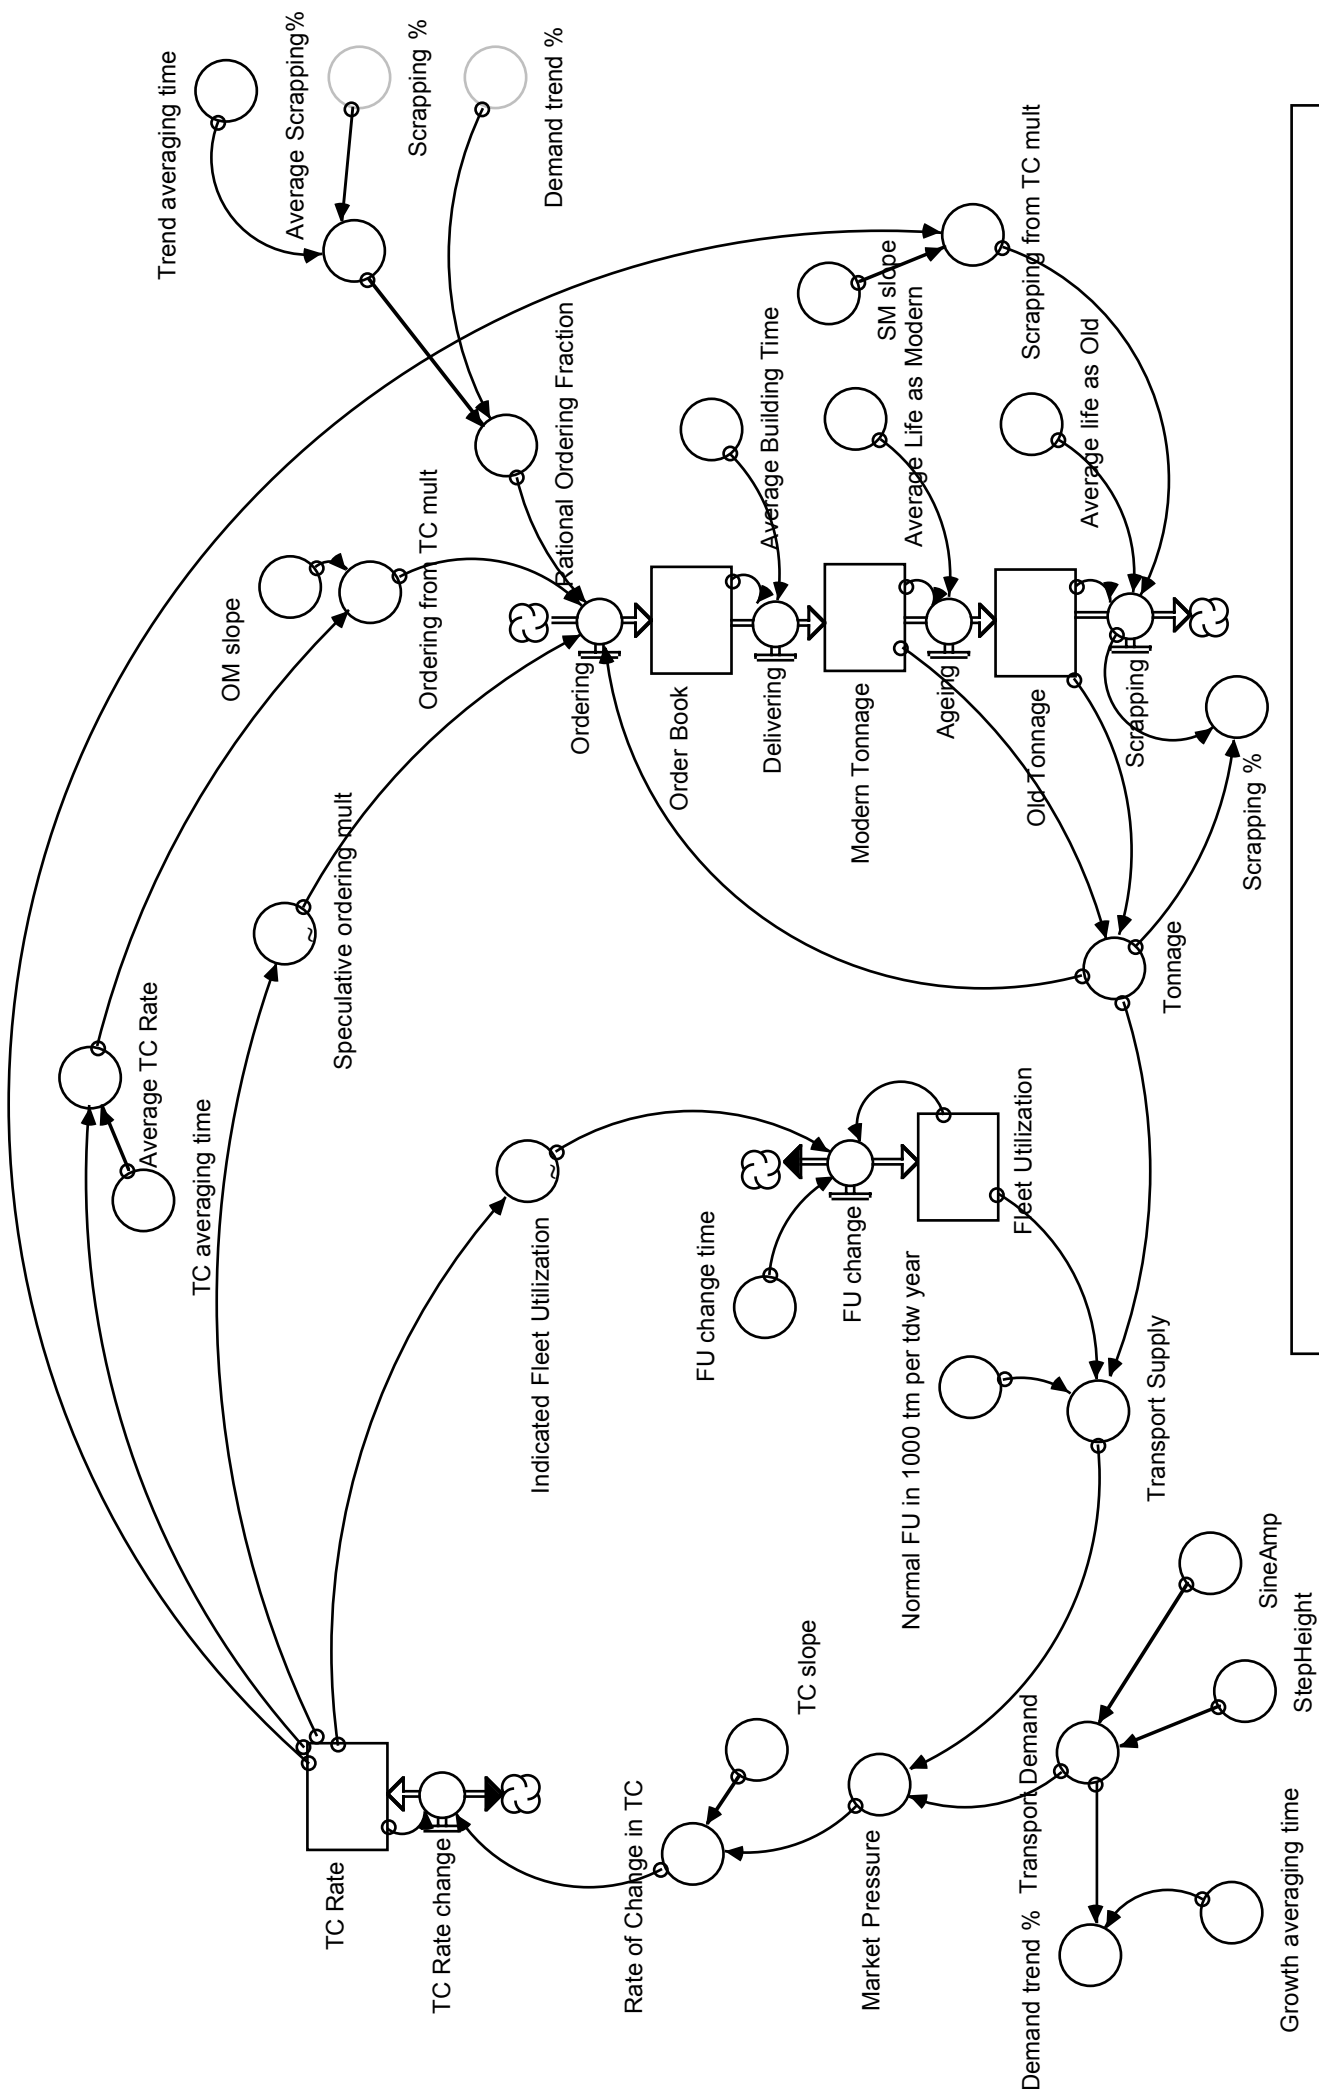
Trend averaging time
Average Scrapping%
Scrapping %
Demand trend %
Scrapping from TC mult
SM slope
Rational Ordering Fraction
Average Building Time
Average Life as Modern
Average life as Old
OM slope
Ordering from TC mult
Ordering
Order Book
Delivering
Modern Tonnage
Ageing
Old Tonnage
Scrapping
Scrapping %
Speculative ordering mult
Tonnage
Average TC Rate
TC averaging time
Fleet Utilization
FU change
FU change time
Indicated Fleet Utilization
Normal FU in 1000 tm per tdw year
Transport Supply
SineAmp
StepHeight
TC slope
Transport Demand
TC Rate
TC Rate change
Rate of Change in TC
Market Pressure
Demand trend %
Growth averaging time